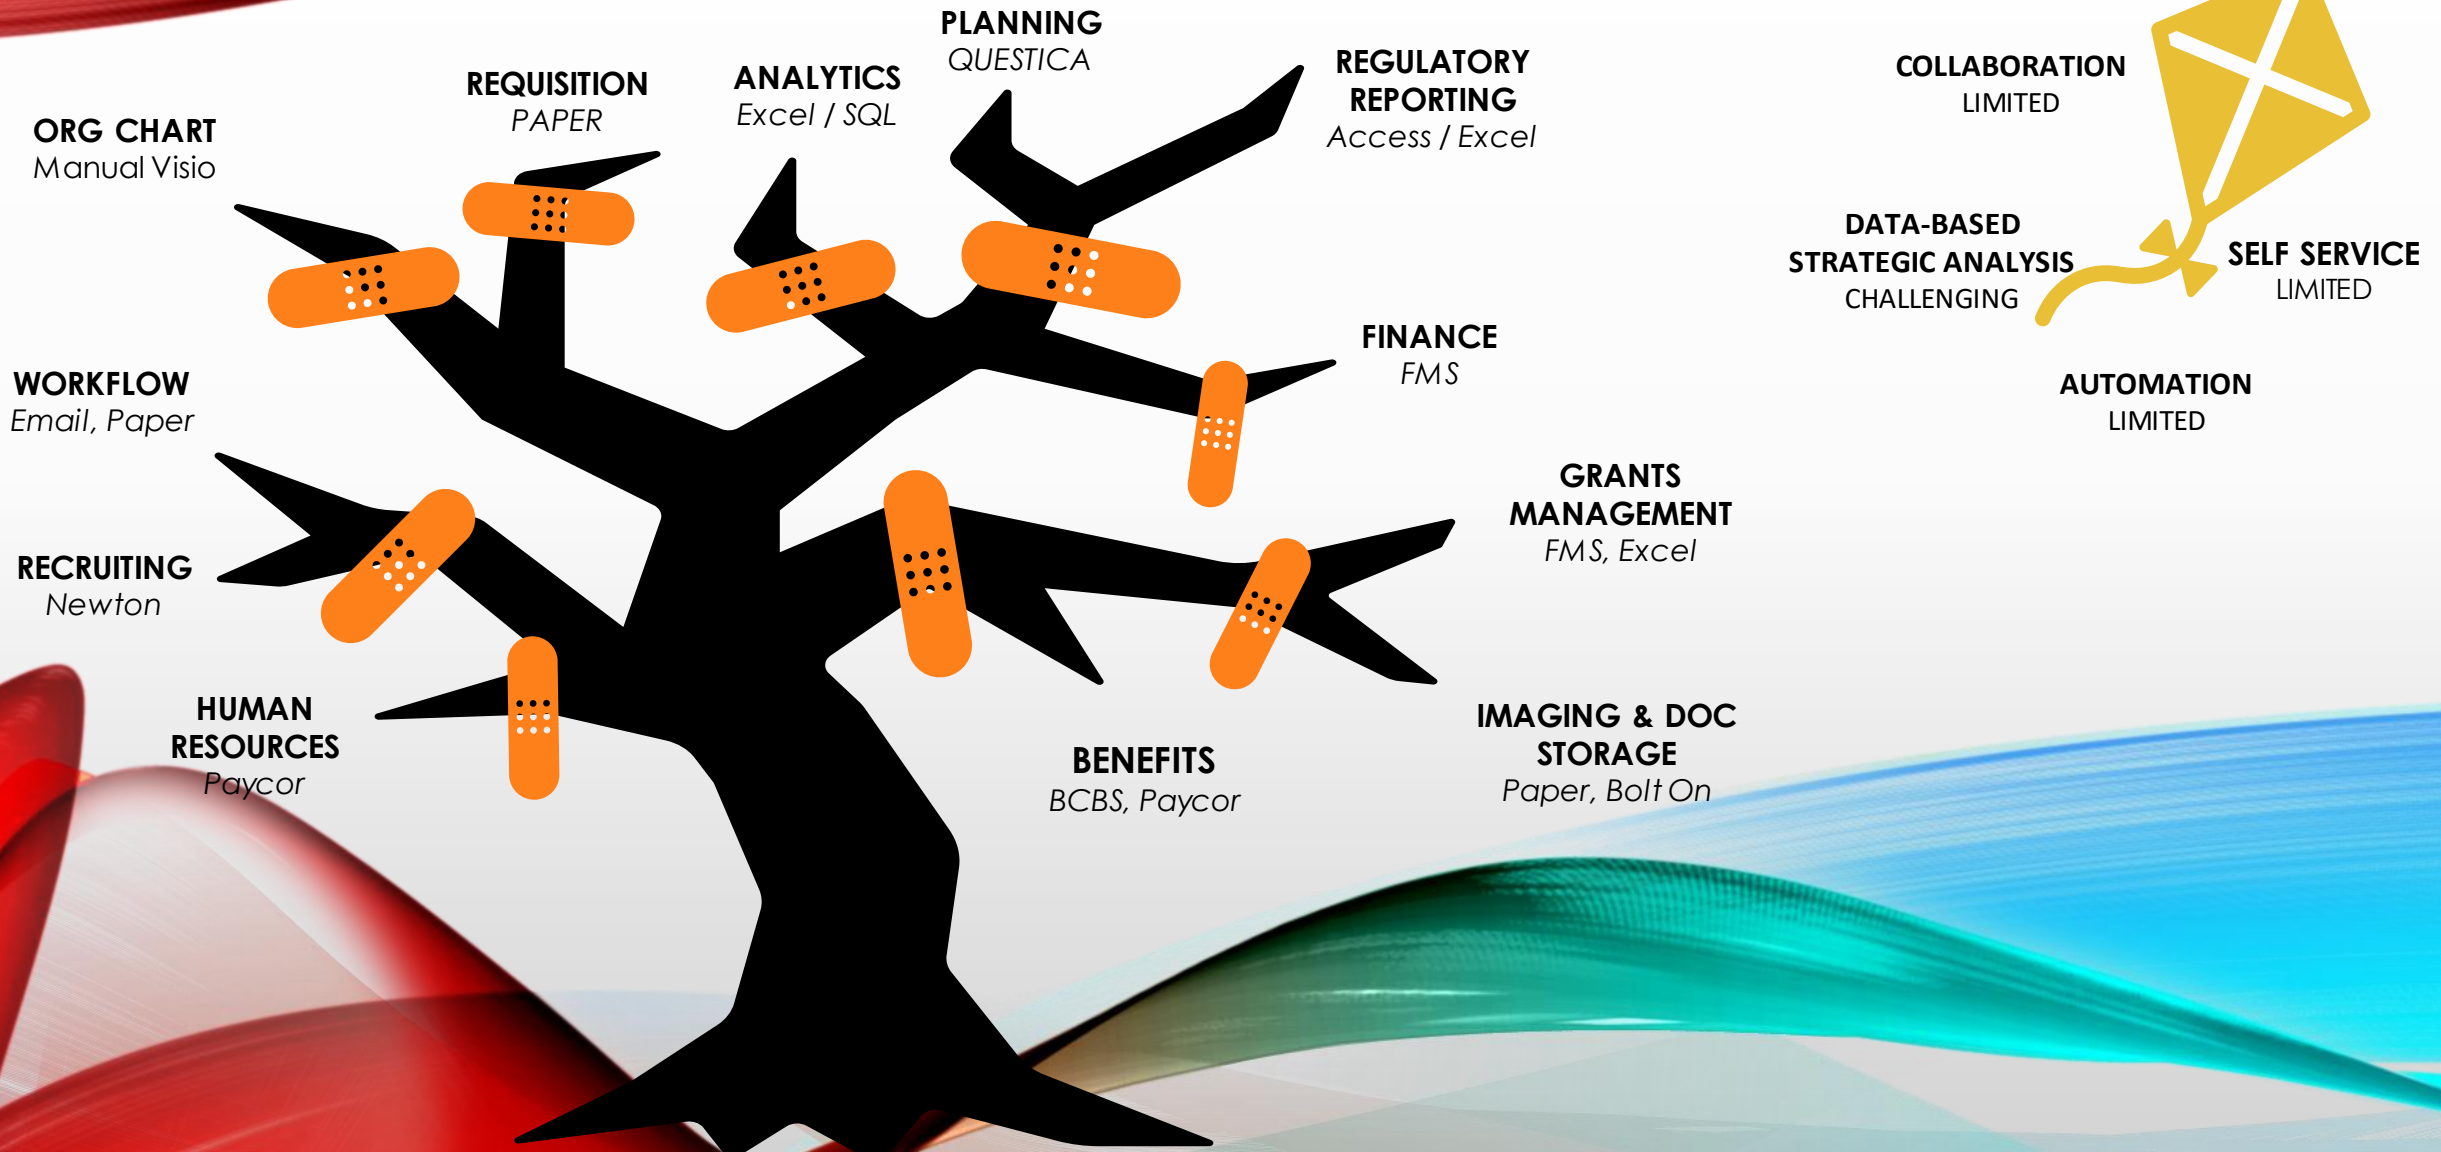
ORG CHART
Manual Visio

REQUISITION
PAPER

ANALYTICS
Excel / SQL

PLANNING
QUESTICA

REGULATORY REPORTING
Access / Excel

COLLABORATION
LIMITED

DATA-BASED STRATEGIC ANALYSIS
CHALLENGING

SELF SERVICE
LIMITED

AUTOMATION
LIMITED

WORKFLOW
Email, Paper

FINANCE
FMS

GRANTS MANAGEMENT
FMS, Excel

RECRUITING
Newton

HUMAN RESOURCES
Paycor

BENEFITS
BCBS, Paycor

IMAGING & DOC STORAGE
Paper, Bolt On